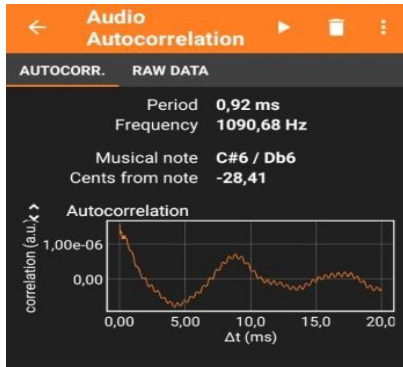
Audio Autocorrelation

AUTOCORR. RAW DATA

Period 0,92 ms
Frequency 1090,68 Hz

Musical note C#6 / Db6
Cents from note -28,41

Autocorrelation

correlation (a.u.)

1,00e-06

0,00

0,00 5,00 10,0 15,0 20,0

Δt (ms)